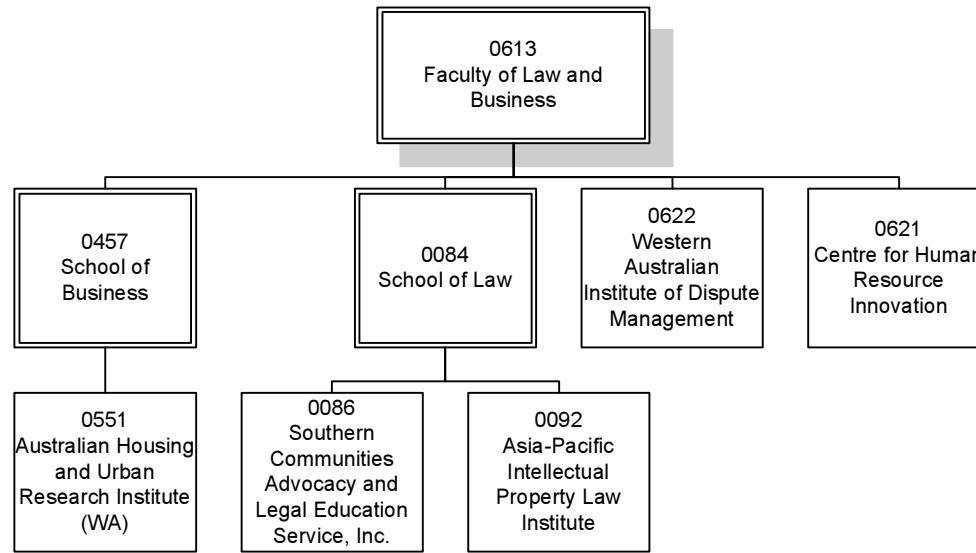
0613
Faculty of Law and Business

0457
School of Business

0084
School of Law

0622
Western Australian Institute of Dispute Management

0621
Centre for Human Resource Innovation

0551
Australian Housing and Urban Research Institute (WA)

0086
Southern Communities Advocacy and Legal Education Service, Inc.

0092
Asia-Pacific Intellectual Property Law Institute